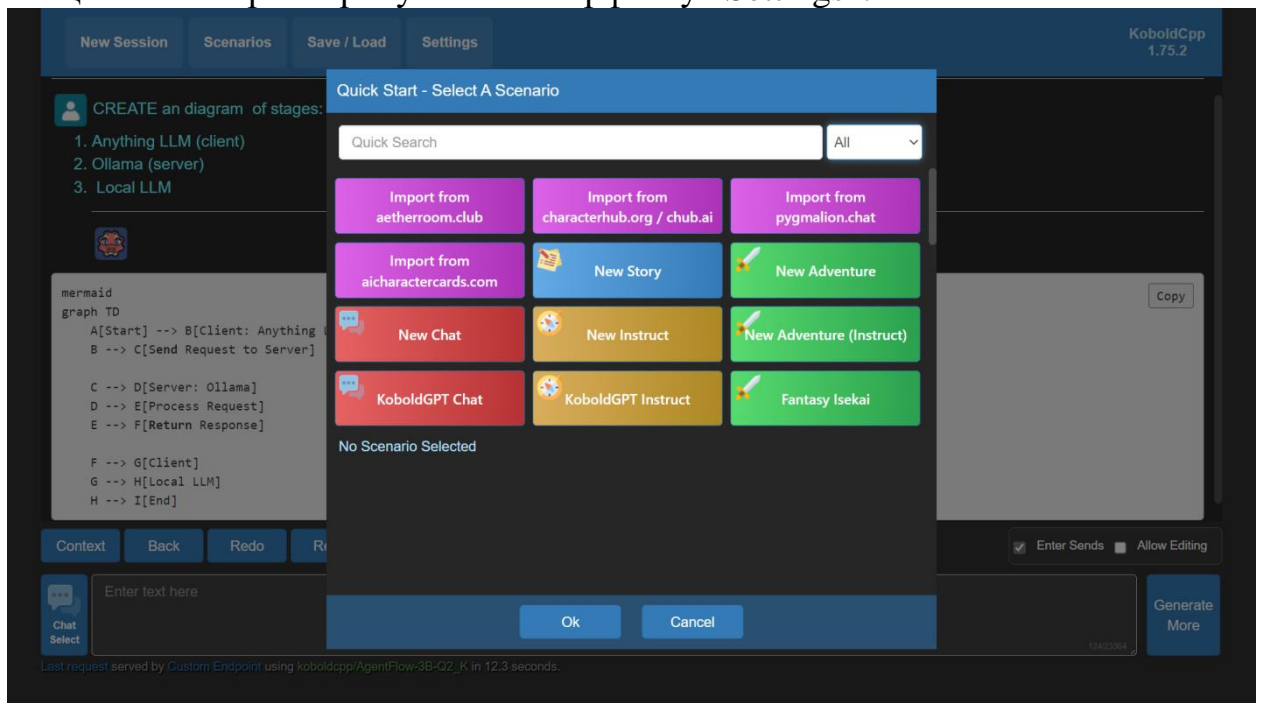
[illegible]

New Session Scenarios Save / Load Settings

KoboldCpp 1.75.2

CREATE an diagram of stages:

1. Anything LLM (client)
2. Ollama (server)
3. Local LLM

mermaid
graph TD
A[Start] --> B[Client: Anything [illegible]
B --> C[Send Request to Server]

C --> D[Server: Ollama]
D --> E[Process Request]
E --> F[Return Response]

F --> G[Client]
G --> H[Local LLM]
H --> I[End]

Copy

Quick Start - Select A Scenario

Quick Search

All

Import from aetherroom.club

Import from characterhub.org / chub.ai

Import from pygmalion.chat

Import from aicharactercards.com

New Story

New Adventure

New Chat

New Instruct

New Adventure (Instruct)

KoboldGPT Chat

KoboldGPT Instruct

Fantasy Isekai

No Scenario Selected

Ok Cancel

Context Back Redo R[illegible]

Enter Sends Allow Editing

Chat Select

Enter text here

Generate More

124/23364

Last request served by Custom Endpoint using koboldcpp/AgentFlow-3B-Q2_K in 12.3 seconds.